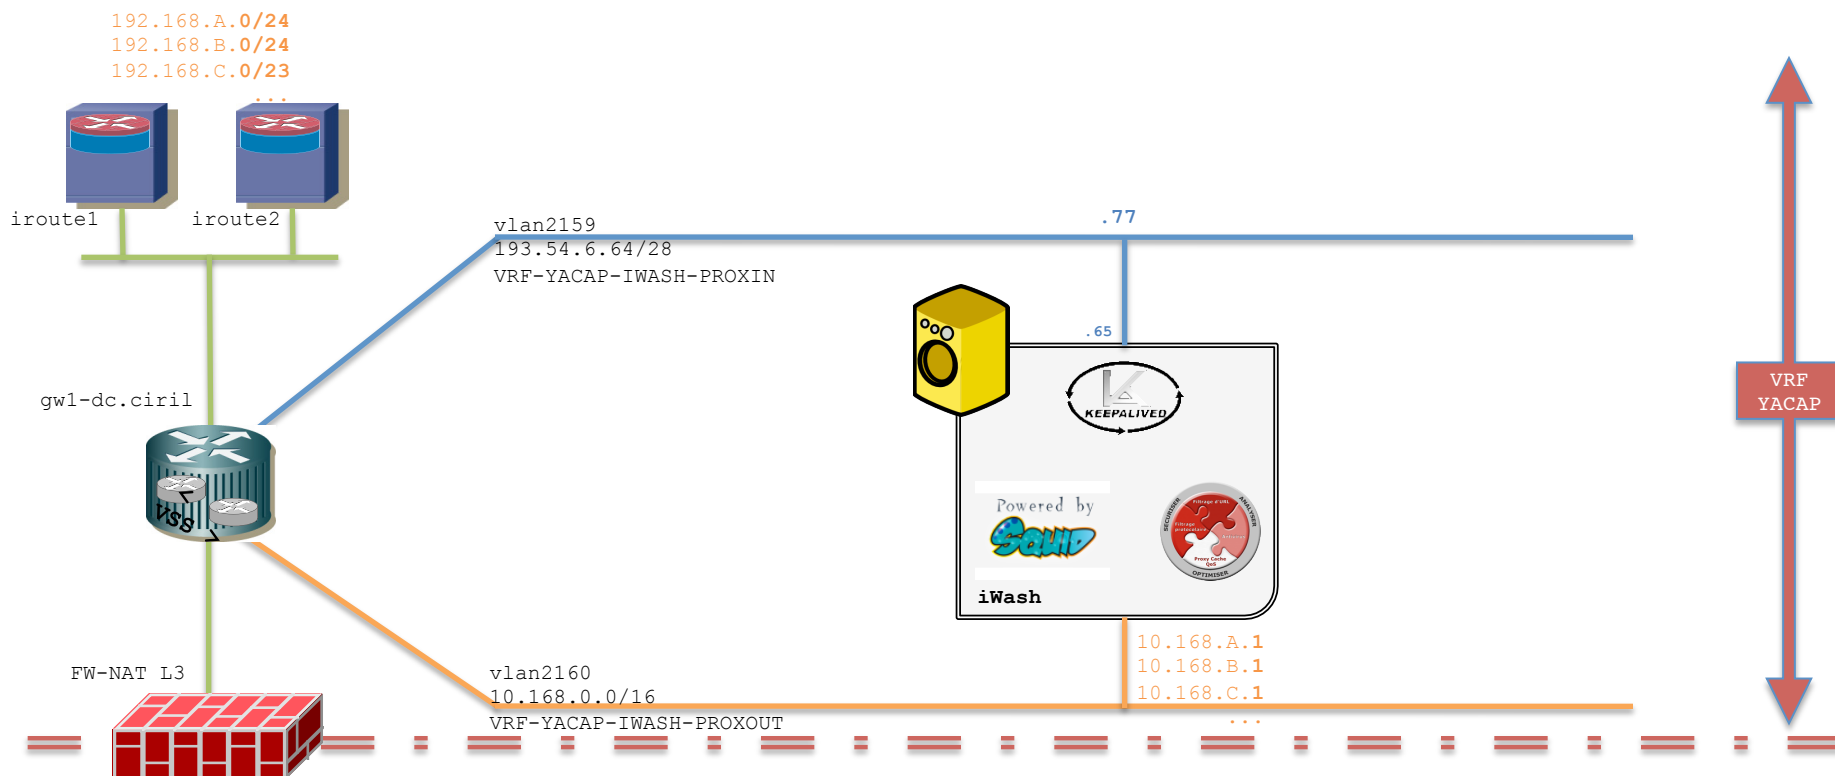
192.168.A.0/24
192.168.B.0/24
192.168.C.0/23
...

iroute1
iroute2

vlan2159
193.54.6.64/28
VRF-YACAP-IWASH-PROXIN

.77

.65

KEEPALIVED

VRF
YACAP

gw1-dc.ciril

VSS

Powered by
SQUID

Filtrage d'URL
SECURISER
ANALYSER
Filtrage préventive
Proxy Cache QoS
OPTIMISER

iWash

10.168.A.1
10.168.B.1
10.168.C.1
...

FW-NAT L3

vlan2160
10.168.0.0/16
VRF-YACAP-IWASH-PROXOUT